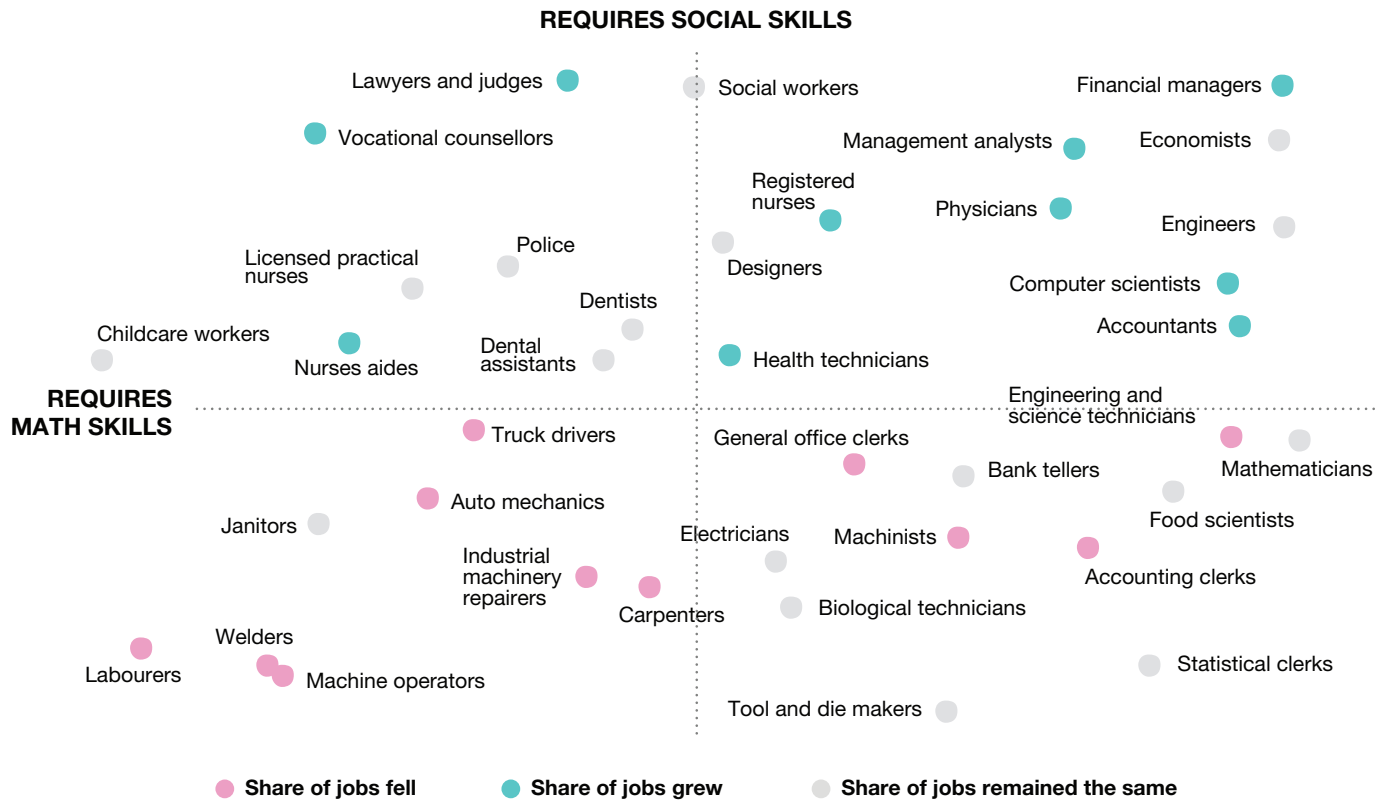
REQUIRES SOCIAL SKILLS

Lawyers and judges
Social workers
Financial managers
Vocational counsellors
Management analysts
Economists
Registered nurses
Physicians
Engineers
Licensed practical nurses
Police
Designers
Computer scientists
Dentists
Accountants
Childcare workers
Nurses aides
Dental assistants
Health technicians

REQUIRES MATH SKILLS

Engineering and science technicians
Truck drivers
General office clerks
Mathematicians
Bank tellers
Auto mechanics
Food scientists
Janitors
Electricians
Machinists
Industrial machinery repairers
Carpenters
Accounting clerks
Biological technicians
Welders
Labourers
Machine operators
Statistical clerks
Tool and die makers

Share of jobs fell
Share of jobs grew
Share of jobs remained the same